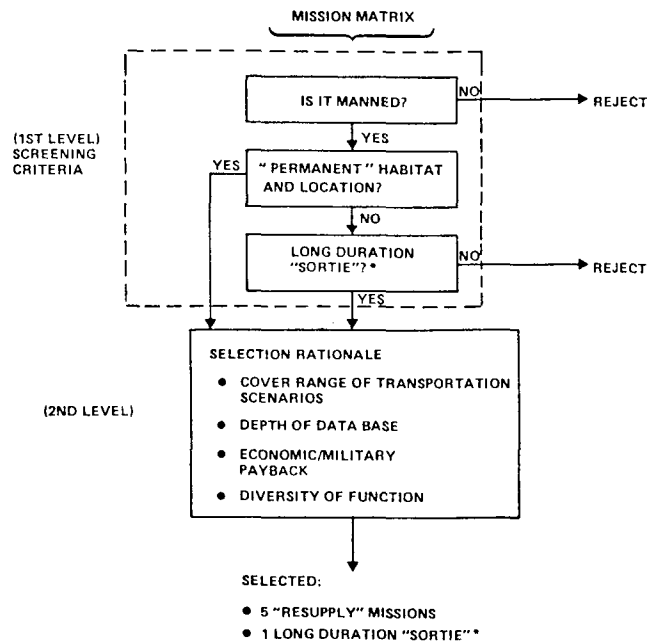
MISSION MATRIX

(1ST LEVEL) SCREENING CRITERIA

IS IT MANNED?

NO

REJECT

YES

YES

" PERMANENT " HABITAT AND LOCATION?

NO

LONG DURATION "SORTIE"?*

NO

REJECT

YES

(2ND LEVEL)

SELECTION RATIONALE

• COVER RANGE OF TRANSPORTATION SCENARIOS

• DEPTH OF DATA BASE

• ECONOMIC/MILITARY PAYBACK

• DIVERSITY OF FUNCTION

SELECTED:

• 5 "RESUPPLY" MISSIONS

• 1 LONG DURATION "SORTIE"*